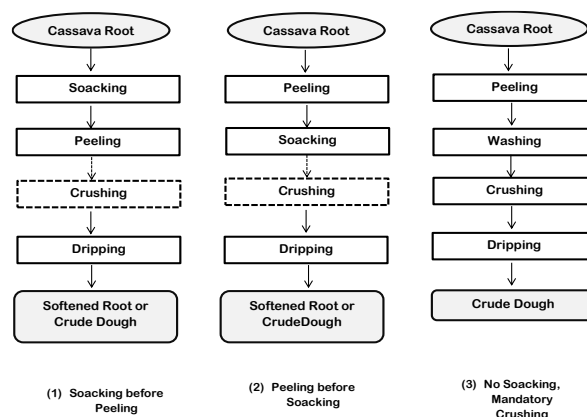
Cassava Root

Soaking

Peeling

Crushing

Dripping

Softened Root or Crude Dough

(1) Soacking before Peeling

Cassava Root

Peeling

Soacking

Crushing

Dripping

Softened Root or CrudeDough

(2) Peeling before Soacking

Cassava Root

Peeling

Washing

Crushing

Dripping

Crude Dough

(3) No Soacking, Mandatory Crushing